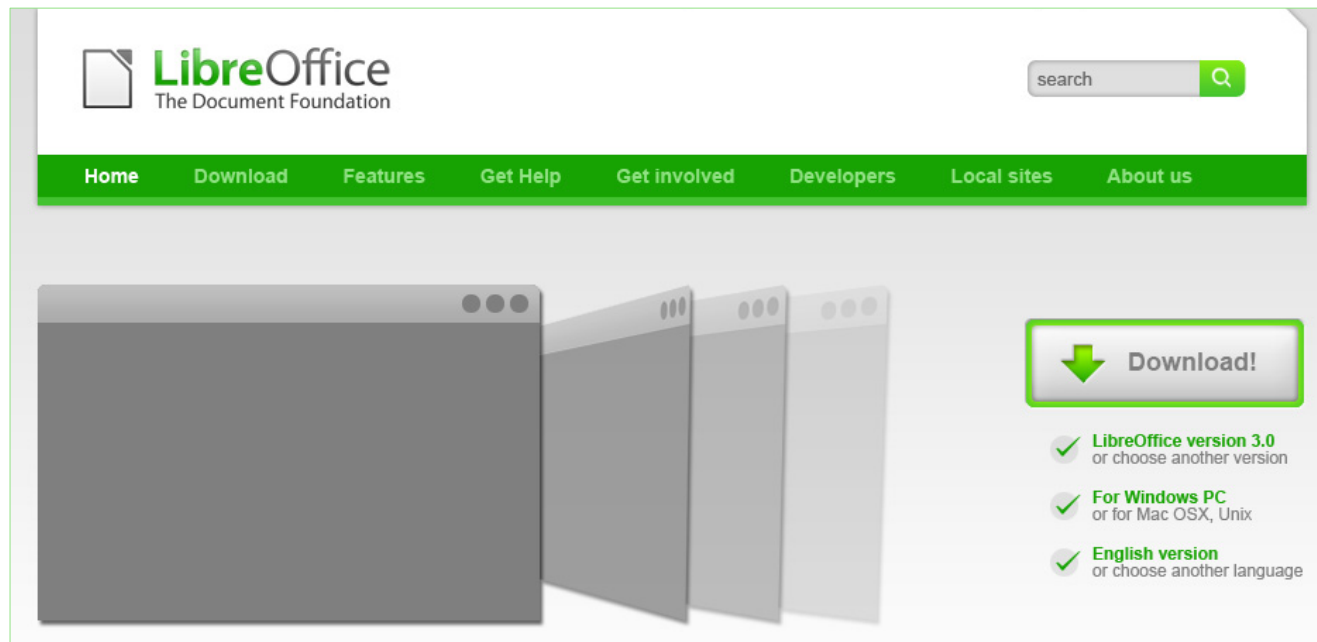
LibreOffice
The Document Foundation

search

Home Download Features Get Help Get involved Developers Local sites About us

Download!

LibreOffice version 3.0
or choose another version

For Windows PC
or for Mac OSX, Unix

English version
or choose another language